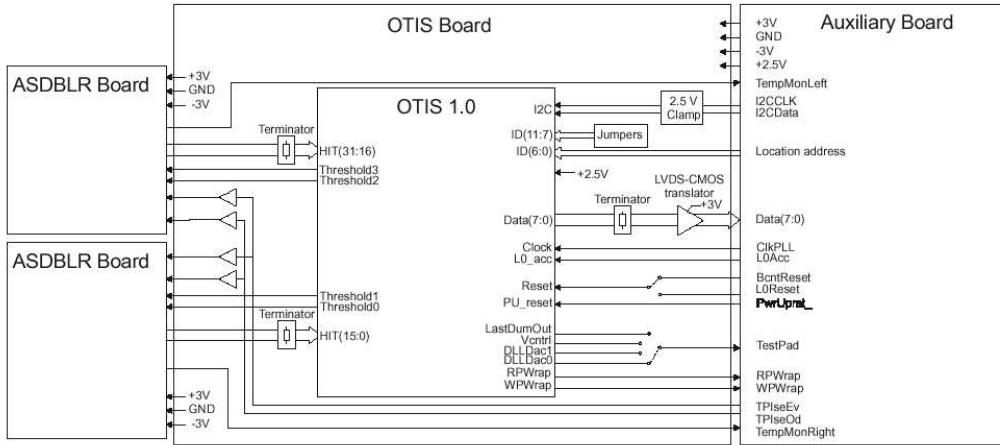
OTIS Board

Auxiliary Board

+3V
GND
-3V
+2.5V

ASDBLR Board

+3V
GND
-3V

OTIS 1.0

TempMonLeft

I2C

2.5 V Clamp

I2CCLK
I2CData

Terminator

HIT(31:16)

ID(11:7)

Jumpers

ID(6:0)

Location address

Threshold3
Threshold2

+2.5V

LVDS-CMOS translator

+3V

Terminator

Data(7:0)

Data(7:0)

Clock
L0_acc

ClkPLL
L0Acc

ASDBLR Board

Reset

BcntReset
L0Reset

PU_reset

PwrUprst_

Threshold1
Threshold0

Terminator

HIT(15:0)

LastDumOut
Vcntrl
DLLDac1
DLLDac0

TestPad

RPWrap
WPWrap

RPWrap
WPWrap

+3V
GND
-3V

TPlseEv
TPlseOd
TempMonRight